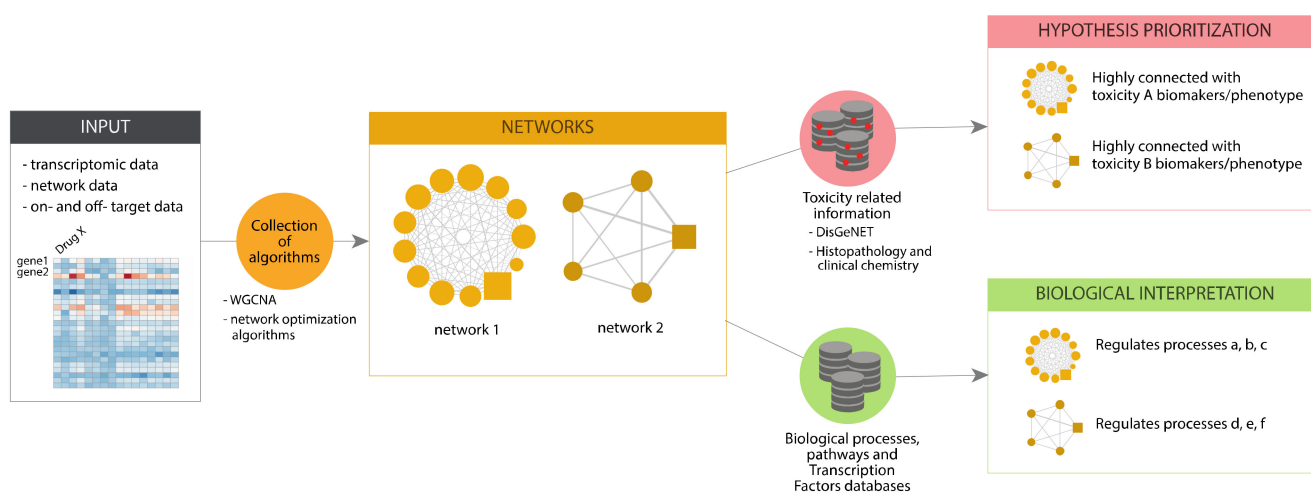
INPUT

- transcriptomic data
- network data
- on- and off- target data

Drug X

gene1
gene2

Collection of algorithms

- WGCNA
- network optimization algorithms

NETWORKS

network 1

network 2

Toxicity related information

- DisGeNET
- Histopathology and clinical chemistry

Biological processes, pathways and Transcription Factors databases

HYPOTHESIS PRIORITIZATION

Highly connected with toxicity A biomakers/phenotype

Highly connected with toxicity B biomakers/phenotype

BIOLOGICAL INTERPRETATION

Regulates processes a, b, c

Regulates processes d, e, f